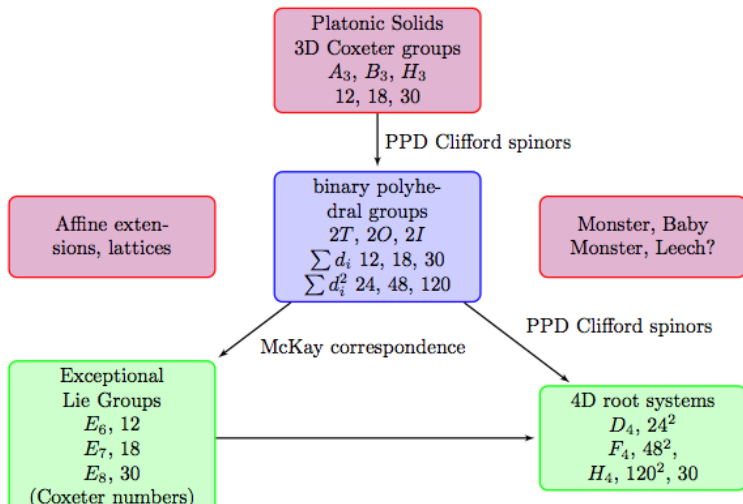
Platonic Solids
3D Coxeter groups
$A_3$, $B_3$, $H_3$
12, 18, 30

PPD Clifford spinors

Affine extensions, lattices

binary polyhedral groups
$2T$, $2O$, $2I$
$\sum d_i$ 12, 18, 30
$\sum d_i^2$ 24, 48, 120

Monster, Baby Monster, Leech?

McKay correspondence

PPD Clifford spinors

Exceptional Lie Groups
$E_6$, 12
$E_7$, 18
$E_8$, 30
(Coxeter numbers)

4D root systems
$D_4$, $24^2$
$F_4$, $48^2$,
$H_4$, $120^2$, 30